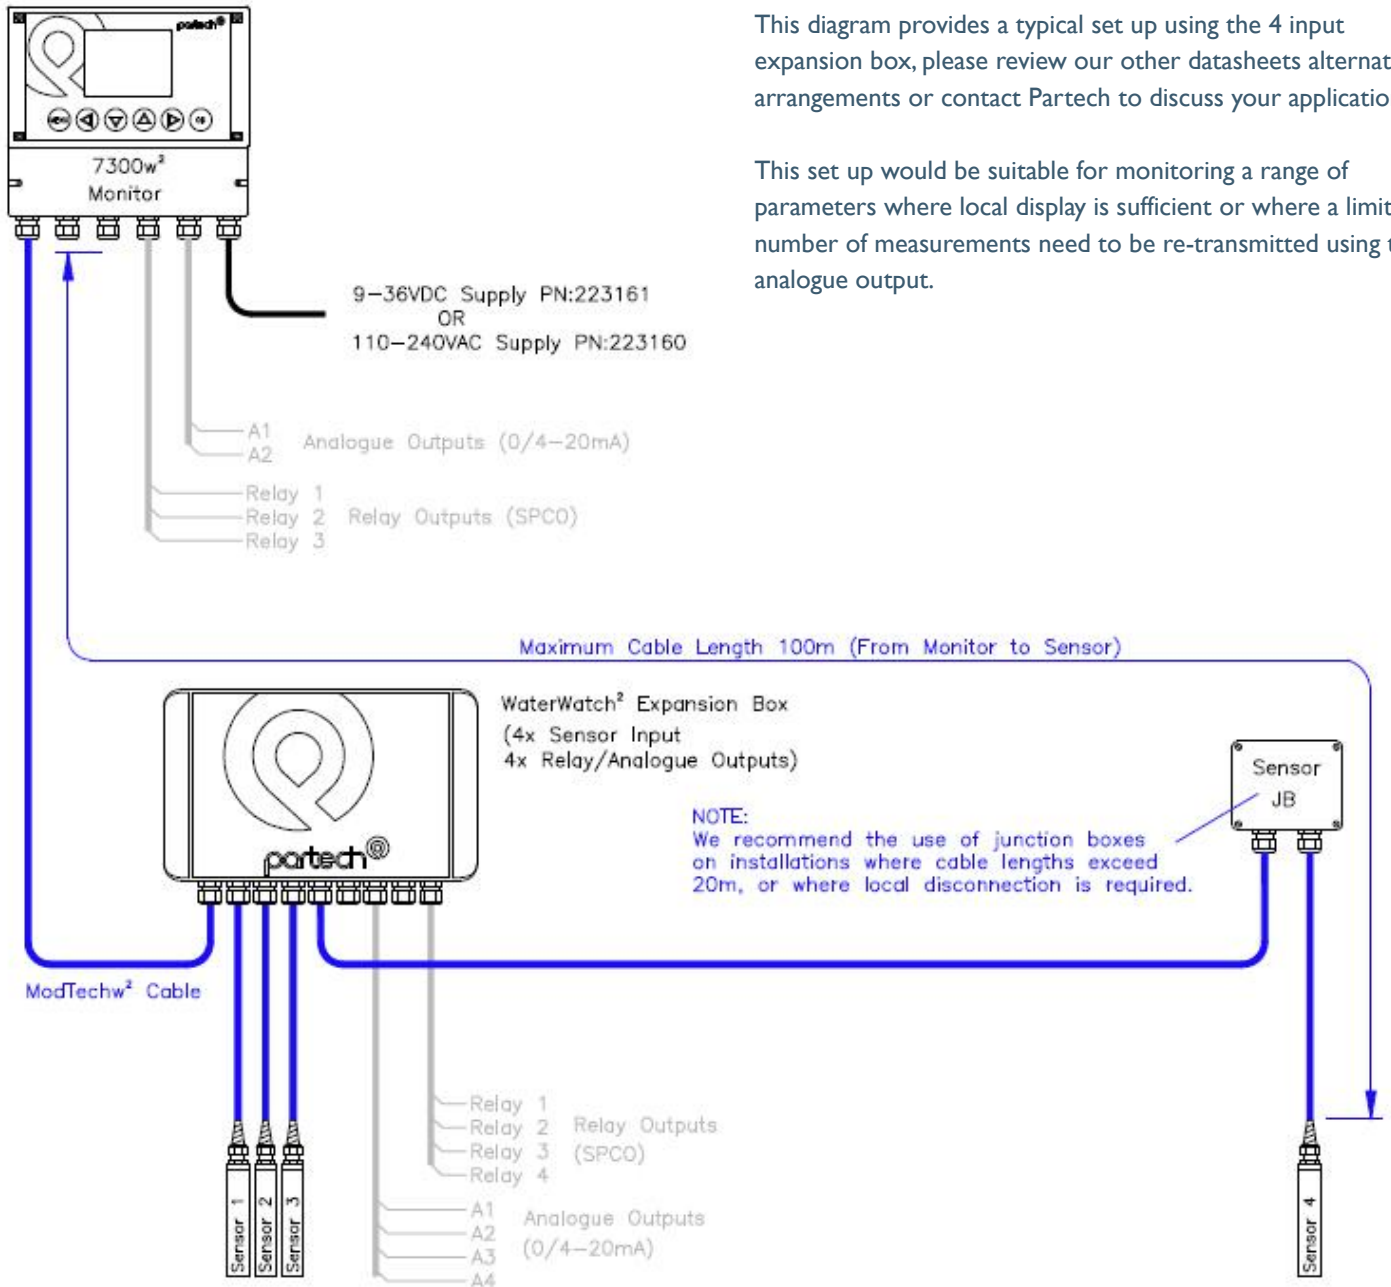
This diagram provides a typical set up using the 4 input expansion box, please review our other datasheets alternat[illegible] arrangements or contact Partech to discuss your applicatio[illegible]

This set up would be suitable for monitoring a range of parameters where local display is sufficient or where a limit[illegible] number of measurements need to be re-transmitted using t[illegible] analogue output.

partech®

7300w²
Monitor

9–36VDC Supply PN:223161
OR
110–240VAC Supply PN:223160

A1
A2
Analogue Outputs (0/4–20mA)

Relay 1
Relay 2
Relay 3
Relay Outputs (SPCO)

Maximum Cable Length 100m (From Monitor to Sensor)

partech®

WaterWatch² Expansion Box
(4x Sensor Input
4x Relay/Analogue Outputs)

Sensor
JB

NOTE:
We recommend the use of junction boxes on installations where cable lengths exceed 20m, or where local disconnection is required.

ModTechw² Cable

Relay 1
Relay 2
Relay 3
Relay 4
Relay Outputs (SPCO)

A1
A2
A3
A4
Analogue Outputs (0/4–20mA)

Sensor 1
Sensor 2
Sensor 3
Sensor 4